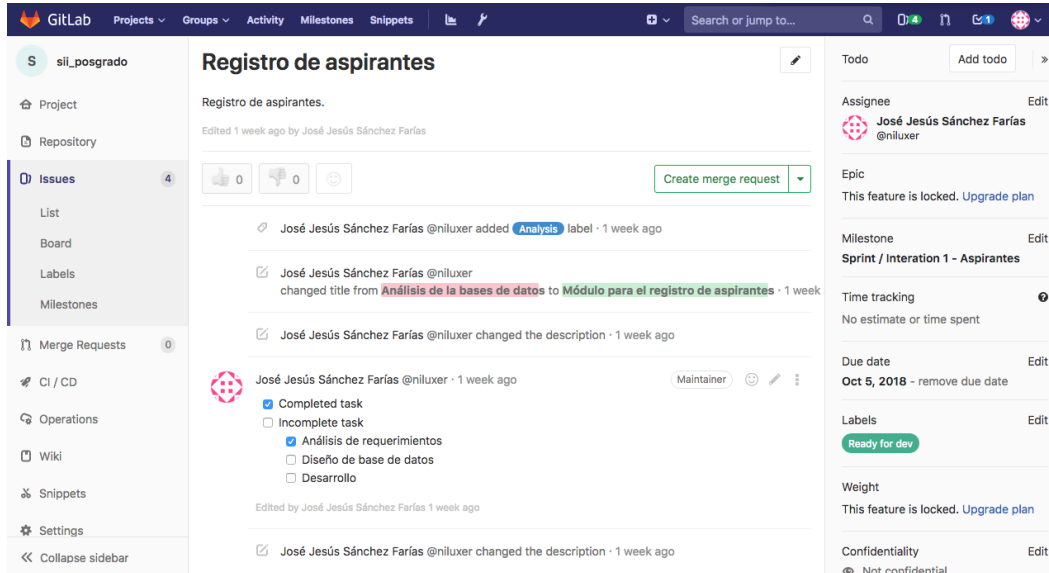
GitLab Projects Groups Activity Milestones Snippets Search or jump to... 4 1

S sii_posgrado

Project
Repository
Issues 4
List
Board
Labels
Milestones
Merge Requests 0
CI / CD
Operations
Wiki
Snippets
Settings
« Collapse sidebar

Registro de aspirantes

Registro de aspirantes.

Edited 1 week ago by José Jesús Sánchez Farías

0 0

Create merge request

José Jesús Sánchez Farías @niluxer added Analysis label · 1 week ago

José Jesús Sánchez Farías @niluxer changed title from Análisis de la bases de datos to Módulo para el registro de aspirantes · 1 week

José Jesús Sánchez Farías @niluxer changed the description · 1 week ago

José Jesús Sánchez Farías @niluxer · 1 week ago Maintainer

- [x] Completed task
- [ ] Incomplete task
  - [x] Análisis de requerimientos
  - [ ] Diseño de base de datos
  - [ ] Desarrollo

Edited by José Jesús Sánchez Farías 1 week ago

José Jesús Sánchez Farías @niluxer changed the description · 1 week ago

Todo Add todo »

Assignee Edit
José Jesús Sánchez Farías
@niluxer

Epic
This feature is locked. Upgrade plan

Milestone Edit
Sprint / Interation 1 - Aspirantes

Time tracking
No estimate or time spent

Due date Edit
Oct 5, 2018 - remove due date

Labels Edit
Ready for dev

Weight
This feature is locked. Upgrade plan

Confidentiality Edit
Not confidential